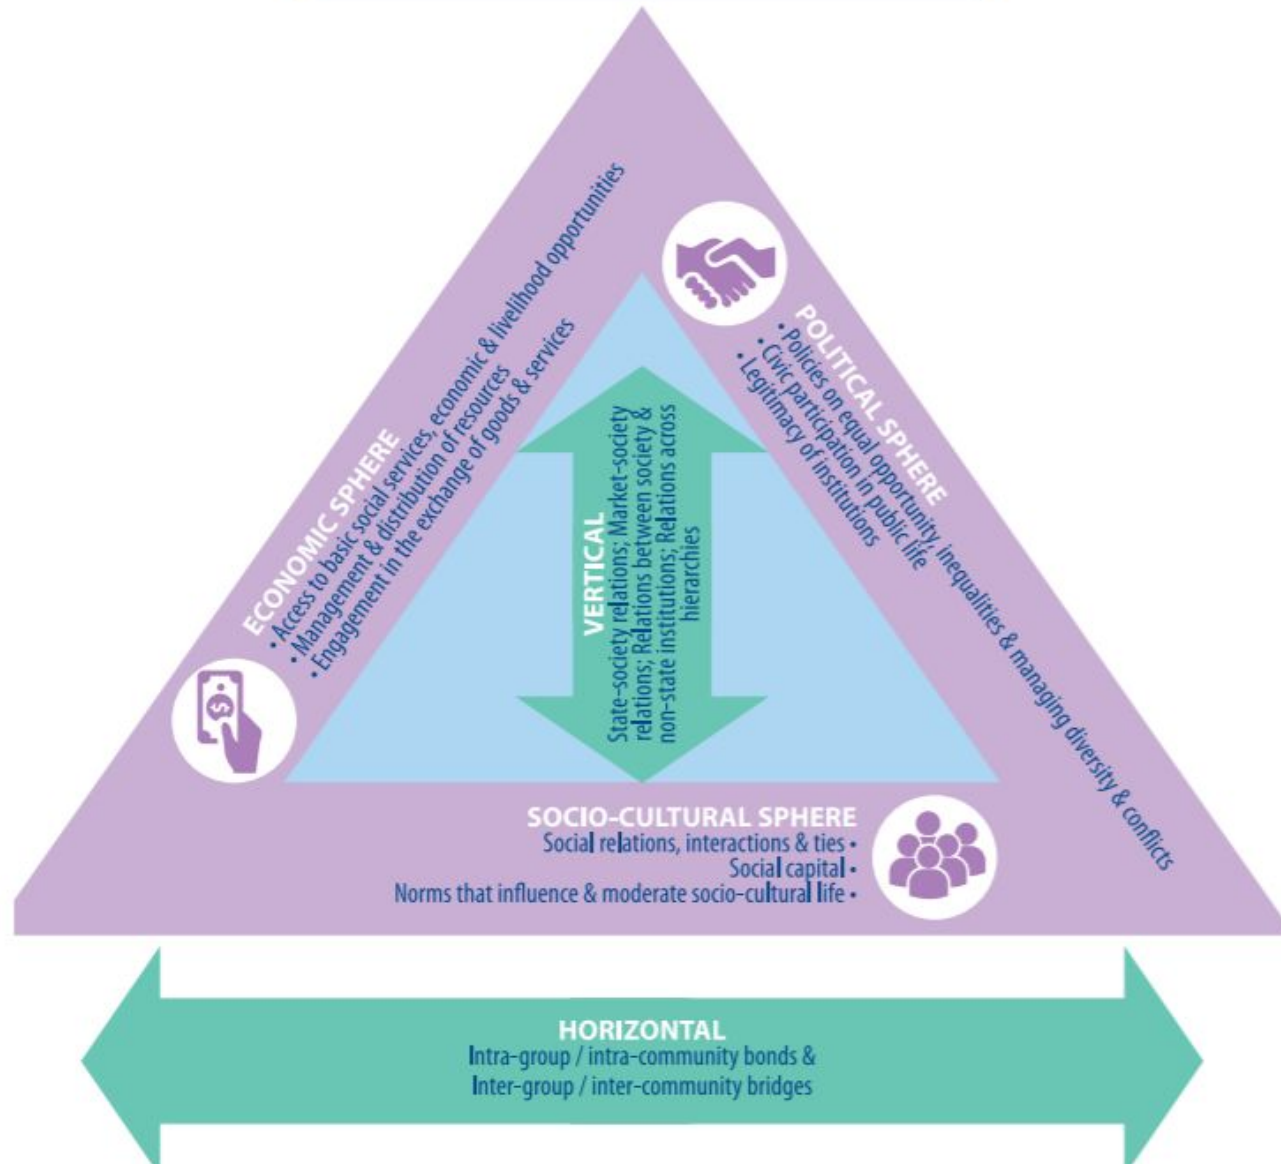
ECONOMIC SPHERE
• Access to basic social services, economic & livelihood opportunities
• Management & distribution of resources
• Engagement in the exchange of goods & services

POLITICAL SPHERE
• Policies on equal opportunity, inequalities & managing diversity & conflicts
• Civic participation in public life
• Legitimacy of institutions

VERTICAL
State-society relations; Market-society relations; Relations between society & non-state institutions; Relations across hierarchies

SOCIO-CULTURAL SPHERE
Social relations, interactions & ties •
Social capital •
Norms that influence & moderate socio-cultural life •

HORIZONTAL
Intra-group / intra-community bonds &
Inter-group / inter-community bridges